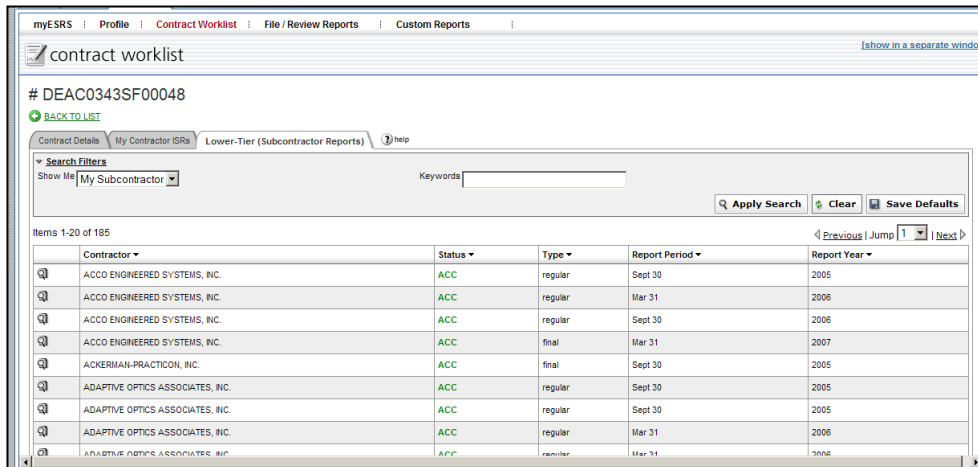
myESRS | Profile | Contract Worklist | File / Review Reports | Custom Reports |

contract worklist

[show in a separate windo

# DEAC0343SF00048

BACK TO LIST

Contract Details | My Contractor ISRs | Lower-Tier (Subcontractor Reports) | help

Search Filters

Show Me My Subcontractor

Keywords

Apply Search | Clear | Save Defaults

Items 1-20 of 185

Previous | Jump 1 | Next

| | Contractor | Status | Type | Report Period | Report Year |
|---|---|---|---|---|---|
| | ACCO ENGINEERED SYSTEMS, INC. | ACC | regular | Sept 30 | 2005 |
| | ACCO ENGINEERED SYSTEMS, INC. | ACC | regular | Mar 31 | 2006 |
| | ACCO ENGINEERED SYSTEMS, INC. | ACC | regular | Sept 30 | 2006 |
| | ACCO ENGINEERED SYSTEMS, INC. | ACC | final | Mar 31 | 2007 |
| | ACKERMAN-PRACTICON, INC. | ACC | final | Sept 30 | 2005 |
| | ADAPTIVE OPTICS ASSOCIATES, INC. | ACC | regular | Sept 30 | 2005 |
| | ADAPTIVE OPTICS ASSOCIATES, INC. | ACC | regular | Sept 30 | 2005 |
| | ADAPTIVE OPTICS ASSOCIATES, INC. | ACC | regular | Mar 31 | 2006 |
| | ADAPTIVE OPTICS ASSOCIATES, INC. | ACC | regular | Mar 31 | 2006 |